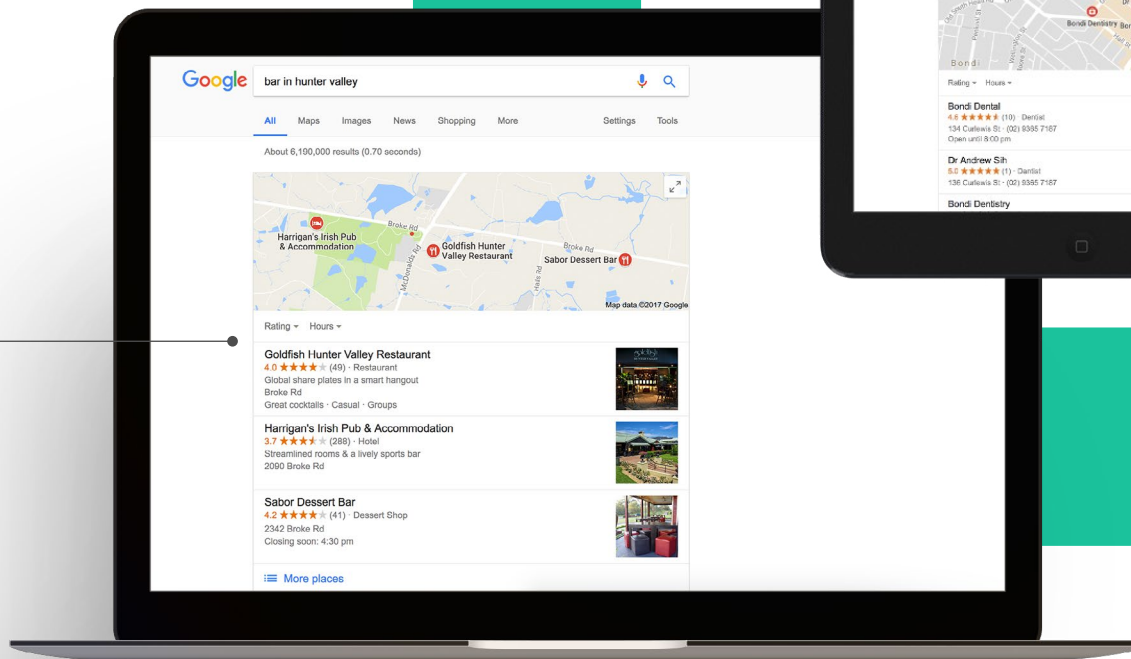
Google bar in hunter valley

All Maps Images News Shopping More Settings Tools

About 6,100,000 results (0.70 seconds)

Broke Rd
Harrigan's Irish Pub & Accommodation
Goldfish Hunter Valley Restaurant
Broke Rd
Sabor Dessert Bar
McDonalds Rd
Hills Rd
Map data ©2017 Google

Rating ▾ Hours ▾

Goldfish Hunter Valley Restaurant
4.0 ★★★★★ (49) · Restaurant
Global share plates in a smart hangout
Broke Rd
Great cocktails · Casual · Groups

Harrigan's Irish Pub & Accommodation
3.7 ★★★★★ (288) · Hotel
Streamlined rooms & a lively sports bar
2090 Broke Rd

Sabor Dessert Bar
4.2 ★★★★★ (41) · Dessert Shop
2342 Broke Rd
Closing soon: 4:30 pm

More places

Bondi Dentistry
Bondi

Rating ▾ Hours ▾

Bondi Dental
4.6 ★★★★★ (19) · Dentist
134 Curlewis St · (02) 9365 7187
Open until 8:00 pm

Dr Andrew Sih
5.0 ★★★★★ (1) · Dentist
136 Curlewis St · (02) 9365 7187

Bondi Dentistry